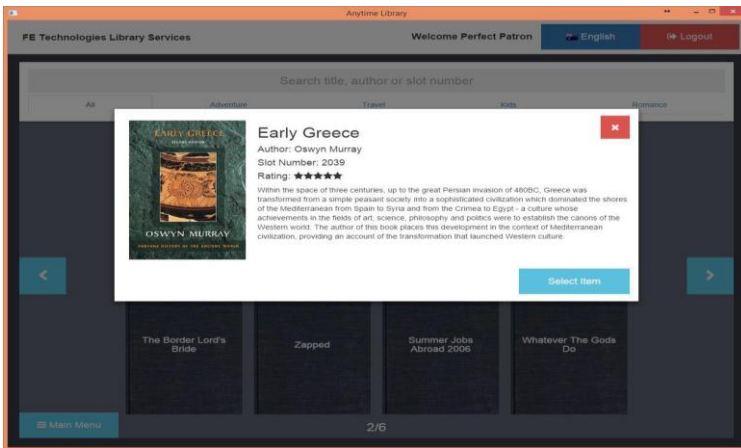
Anytime Library

FE Technologies Library Services

Welcome Perfect Patron

English

Logout

Search title, author or slot number

All

Adventure

Travel

Kids

Romance

EARLY GREECE

SECOND EDITION

OSWYN MURRAY

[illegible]

Early Greece

Author: Oswyn Murray

Slot Number: 2039

Rating: ★★★★★

Within the space of three centuries, up to the great Persian invasion of 480BC, Greece was transformed from a simple peasant society into a sophisticated civilization which dominated the shores of the Mediterranean from Spain to Syria and from the Crimea to Egypt - a culture whose achievements in the fields of art, science, philosophy and politics were to establish the canons of the Western world. The author of this book places this development in the context of Mediterranean civilization, providing an account of the transformation that launched Western culture.

Select Item

The Border Lord's Bride

Zapped

Summer Jobs Abroad 2006

Whatever The Gods Do

Main Menu

2/6